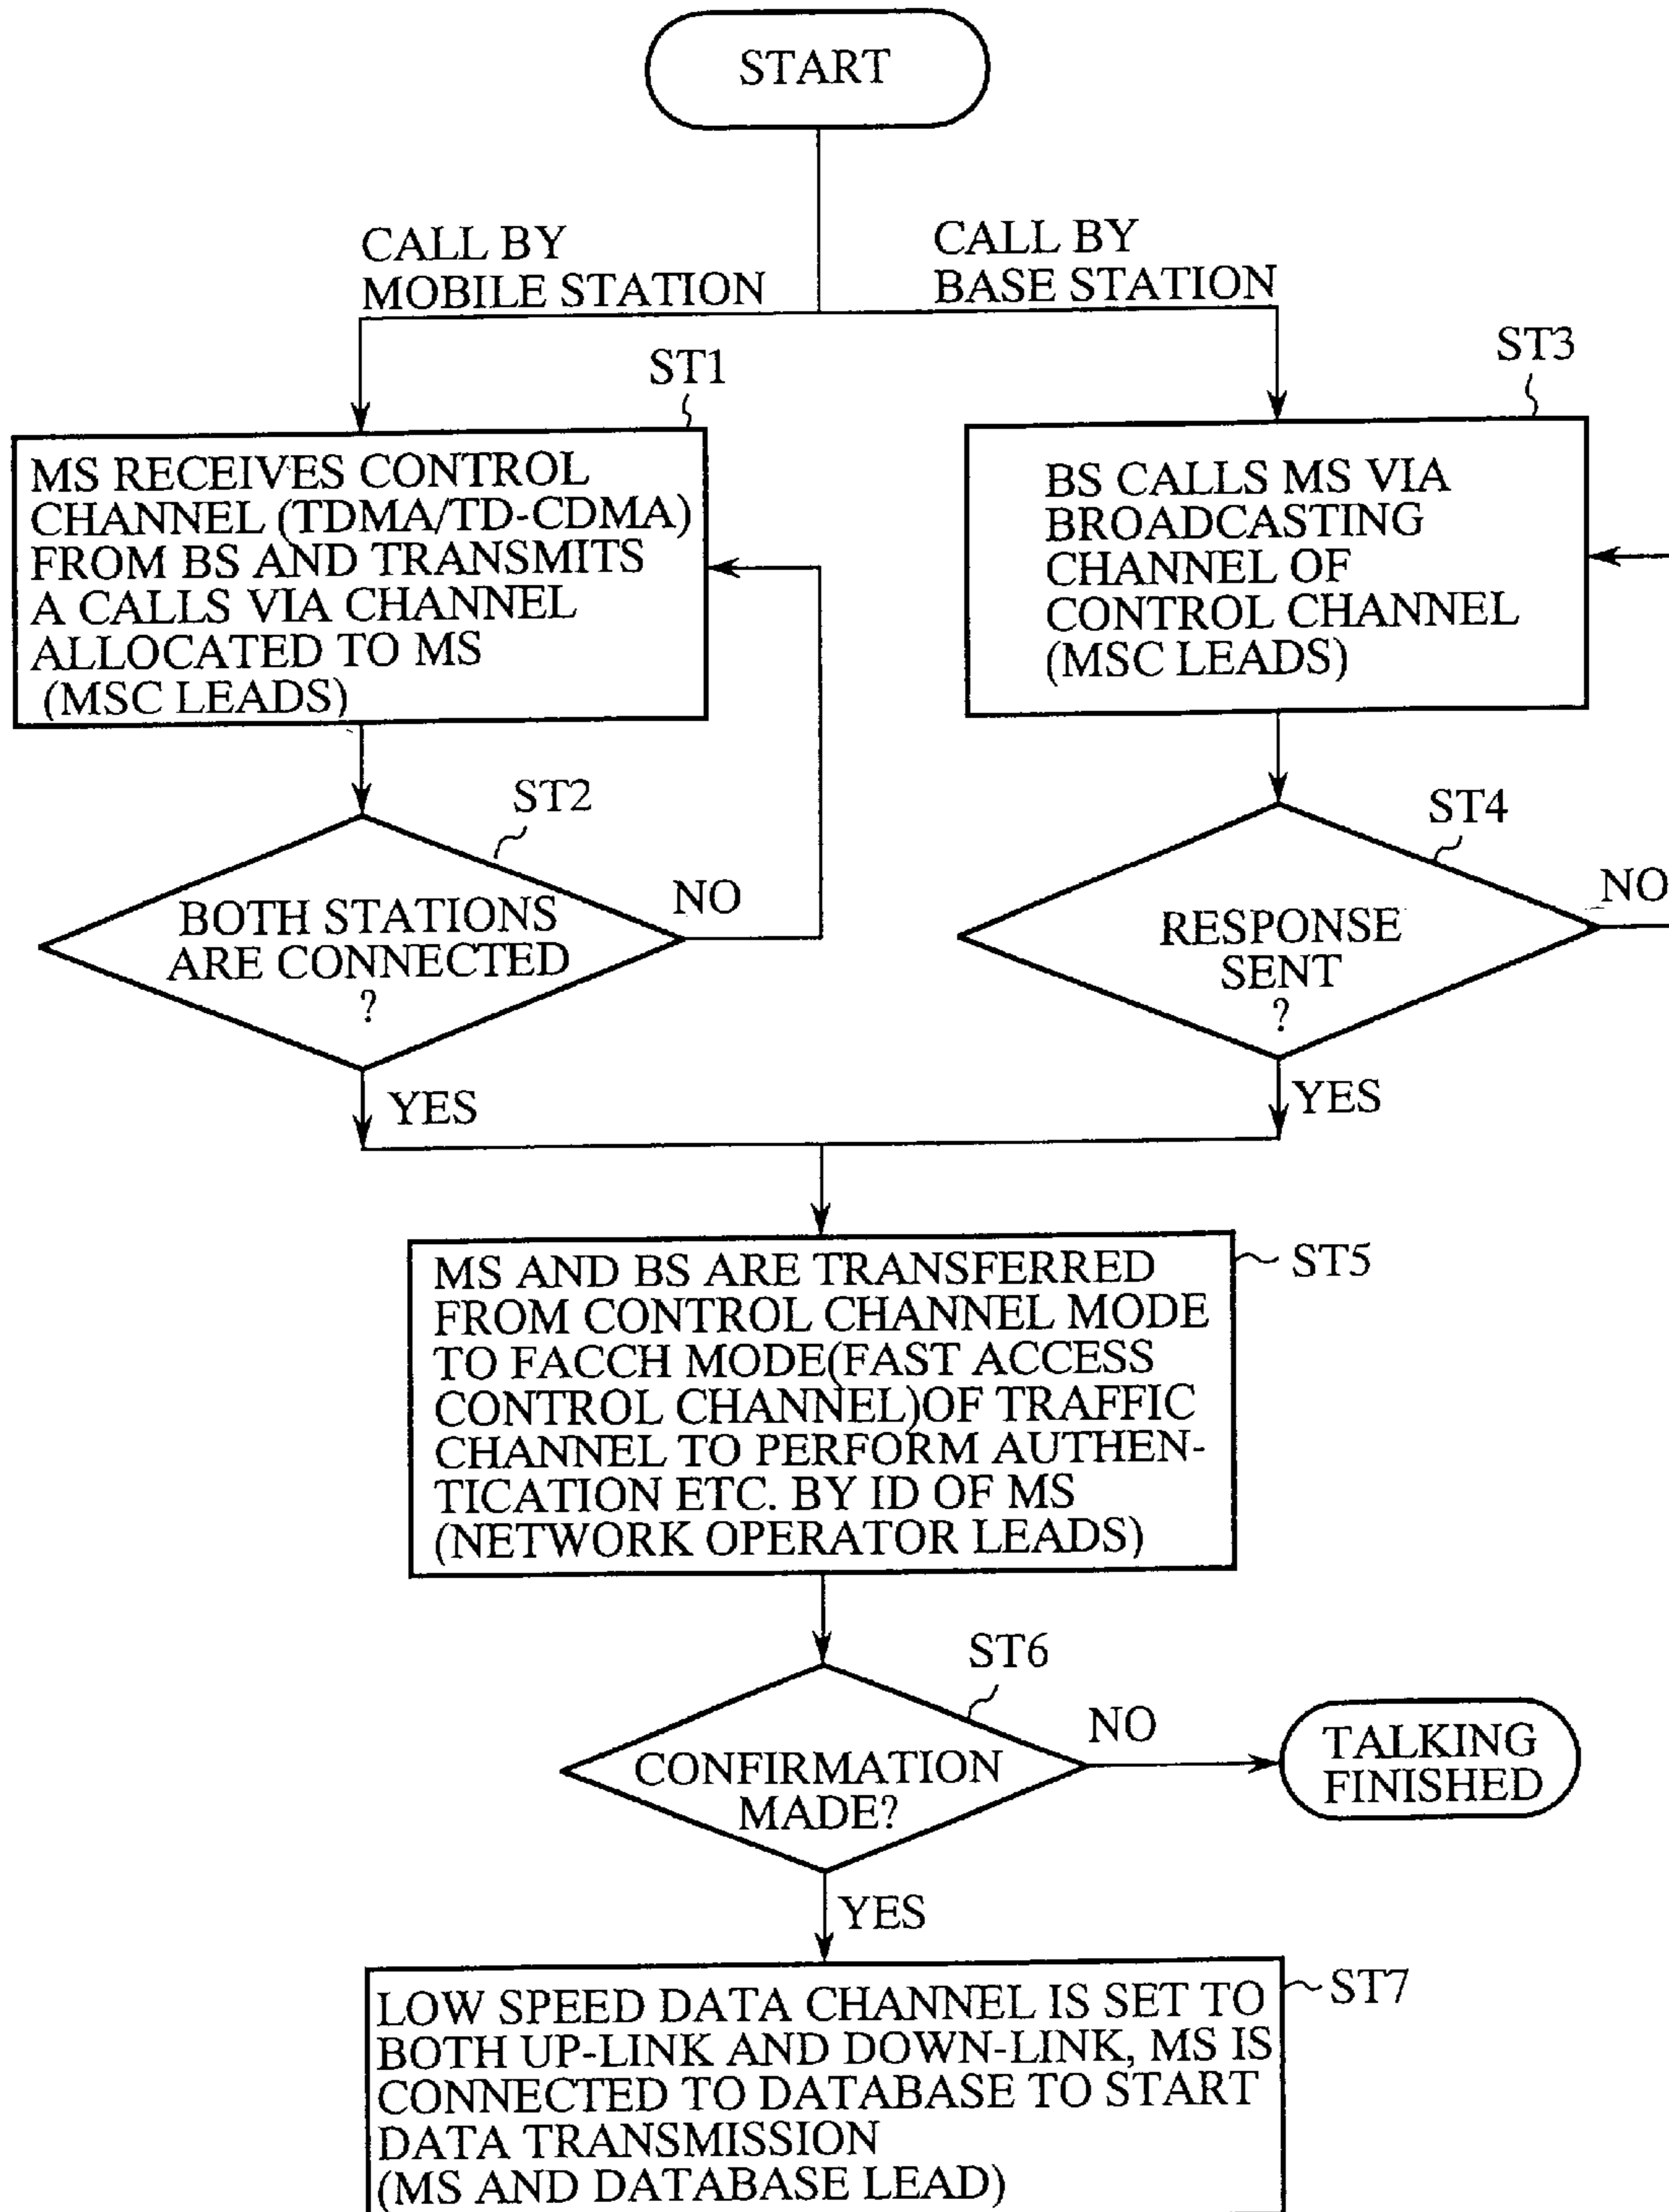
START

CALL BY MOBILE STATION

CALL BY BASE STATION

ST1

MS RECEIVES CONTROL CHANNEL (TDMA/TD-CDMA) FROM BS AND TRANSMITS A CALLS VIA CHANNEL ALLOCATED TO MS (MSC LEADS)

ST3

BS CALLS MS VIA BROADCASTING CHANNEL OF CONTROL CHANNEL (MSC LEADS)

ST2

BOTH STATIONS ARE CONNECTED ?

NO

ST4

RESPONSE SENT ?

NO

YES

YES

MS AND BS ARE TRANSFERRED FROM CONTROL CHANNEL MODE TO FACCH MODE(FAST ACCESS CONTROL CHANNEL)OF TRAFFIC CHANNEL TO PERFORM AUTHENTICATION ETC. BY ID OF MS (NETWORK OPERATOR LEADS)

ST5

ST6

CONFIRMATION MADE?

NO

TALKING FINISHED

YES

LOW SPEED DATA CHANNEL IS SET TO BOTH UP-LINK AND DOWN-LINK, MS IS CONNECTED TO DATABASE TO START DATA TRANSMISSION (MS AND DATABASE LEAD)

ST7